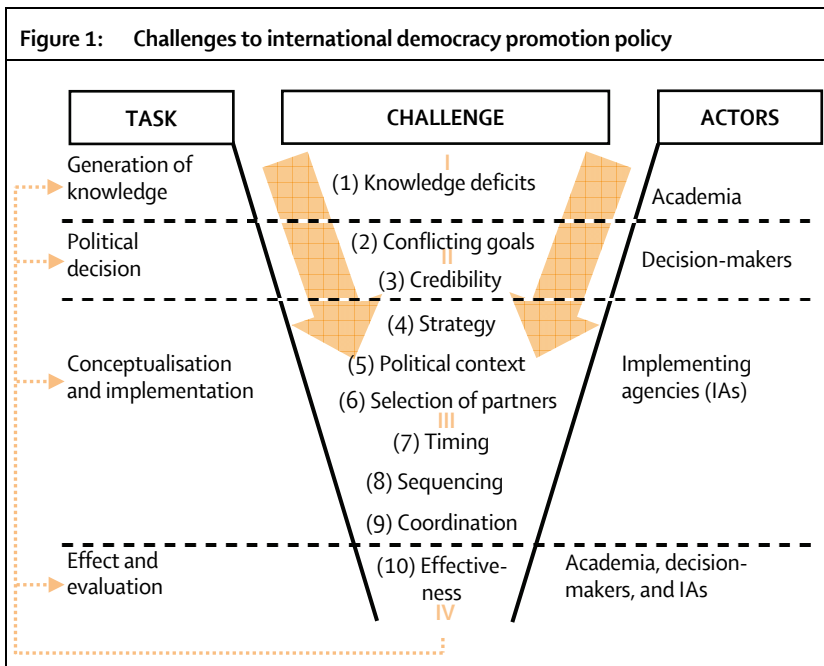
Figure 1: Challenges to international democracy promotion policy

| TASK | CHALLENGE | ACTORS |
|---|---|---|
| Generation of knowledge | I (1) Knowledge deficits | Academia |
| Political decision | (2) Conflicting goals II (3) Credibility | Decision-makers |
| Conceptualisation and implementation | (4) Strategy (5) Political context (6) Selection of partners III (7) Timing (8) Sequencing (9) Coordination | Implementing agencies (IAs) |
| Effect and evaluation | (10) Effectiveness IV | Academia, decision-makers, and IAs |